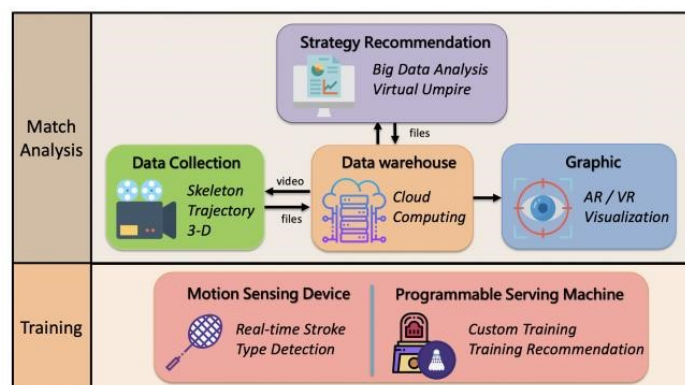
Match Analysis

Strategy Recommendation
Big Data Analysis
Virtual Umpire

files

Data Collection
Skeleton
Trajectory
3-D

video
files

Data warehouse
Cloud
Computing

Graphic
AR / VR
Visualization

Training

Motion Sensing Device
Real-time Stroke
Type Detection

Programmable Serving Machine
Custom Training
Training Recommendation